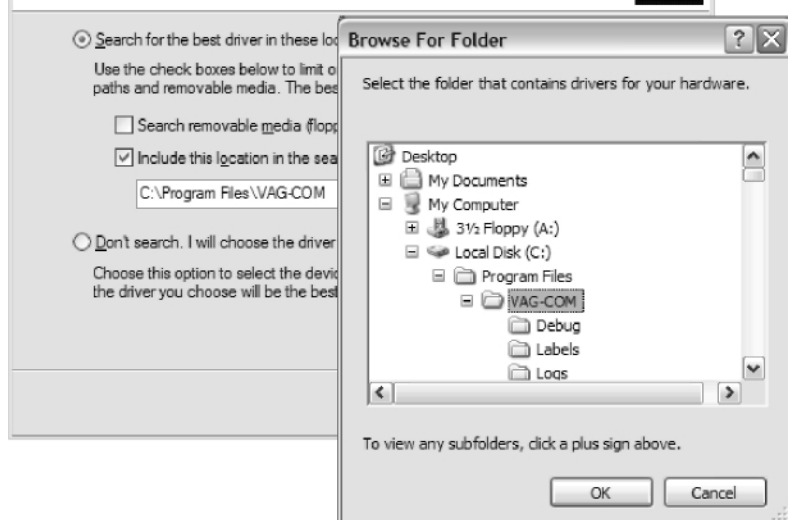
Search for the best driver in these loc

Use the check boxes below to limit o paths and removable media. The bes

Search removable media (flopp

Include this location in the sea

C:\Program Files\VAG-COM

Don't search. I will choose the driver

Choose this option to select the devic the driver you choose will be the best

Browse For Folder

?

Select the folder that contains drivers for your hardware.

Desktop
My Documents
My Computer
3½ Floppy (A:)
Local Disk (C:)
Program Files
VAG-COM
Debug
Labels
Logs

To view any subfolders, click a plus sign above.

OK

Cancel